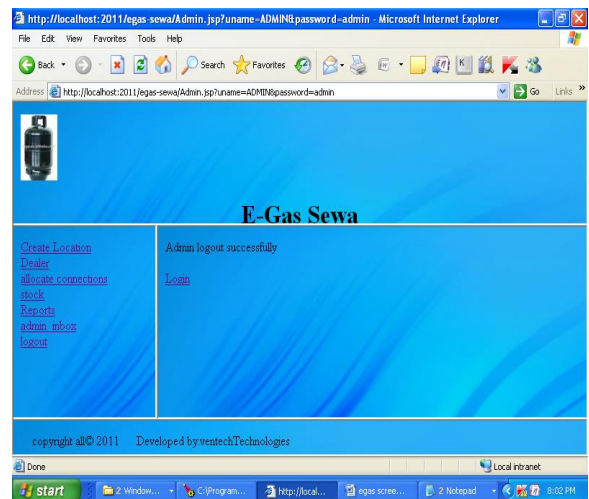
http://localhost:2011/egas-sewa/Admin.jsp?uname=ADMIN&password=admin - Microsoft Internet Explorer

File Edit View Favorites Tools Help

Back Search Favorites

Address http://localhost:2011/egas-sewa/Admin.jsp?uname=ADMIN&password=admin Go Links

E-Gas Sewa

Create Location
Dealer
allocate connections
stock
Reports
admin inbox
logout

Admin logout successfully

Login

copyright all© 2011 Developed by:ventechTechnologies

Done Local intranet

start 2 Window... C:\Program... http://local... egas scree... 2 Notepad 8:02 PM